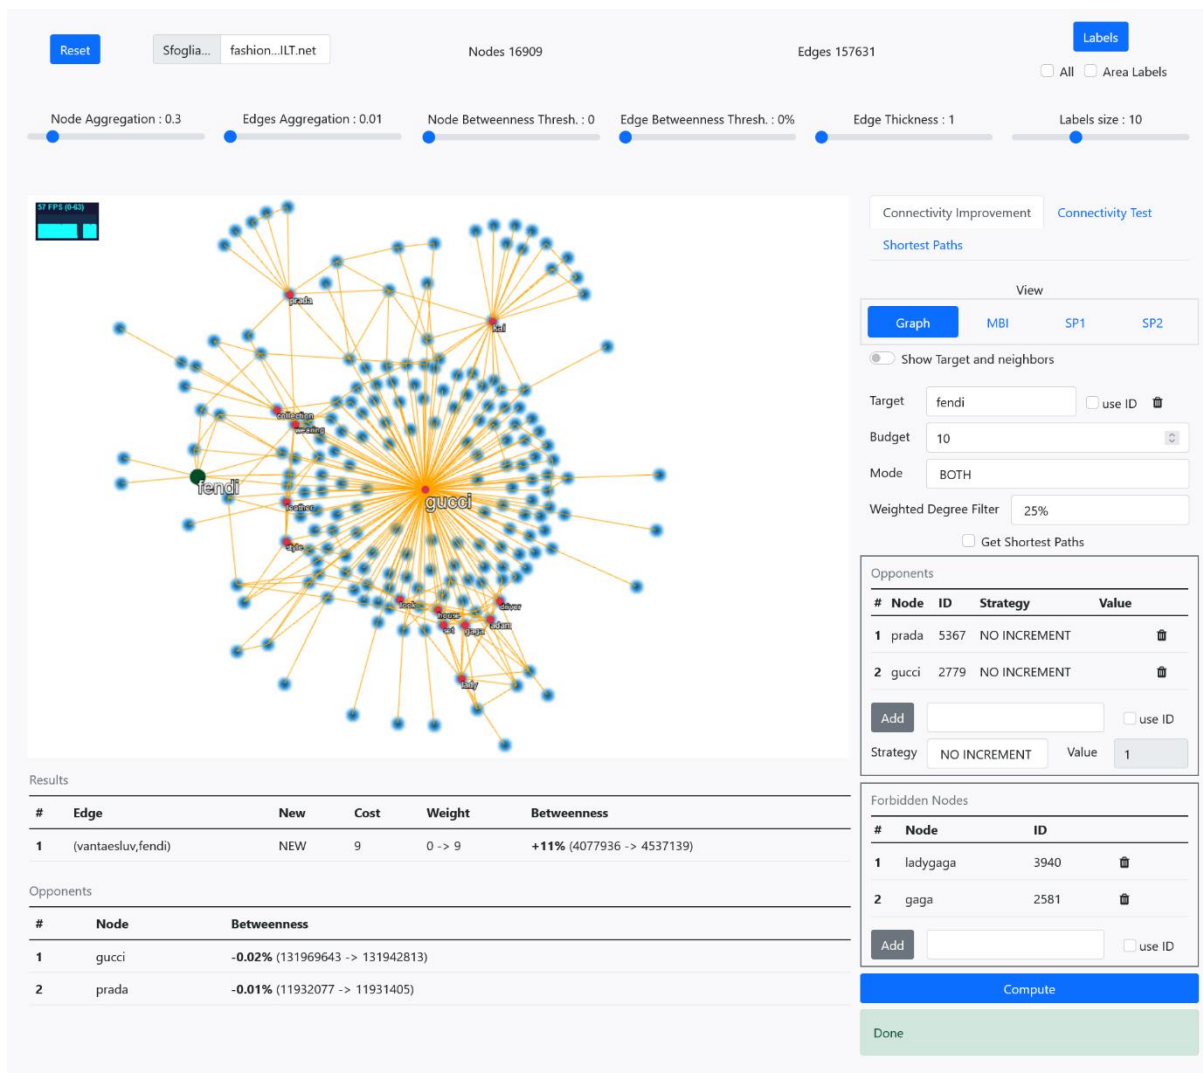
Reset

Sfoglia... fashion...ILT.net

Nodes 16909

Edges 157631

Labels

All Area Labels

Node Aggregation : 0.3

Edges Aggregation : 0.01

Node Betweenness Thresh. : 0

Edge Betweenness Thresh. : 0%

Edge Thickness : 1

Labels size : 10

57 FPS (0-63)

prada

kal

collection

wedding

fendi

gucci

fashion

style

look

nouse

dior

sel

gaga

adam

lady

Connectivity Improvement

Connectivity Test

Shortest Paths

View

Graph

MBI

SP1

SP2

Show Target and neighbors

Target fendi use ID

Budget 10

Mode BOTH

Weighted Degree Filter 25%

Get Shortest Paths

Opponents

| # | Node | ID | Strategy | Value |
|---|---|---|---|---|
| 1 | prada | 5367 | NO INCREMENT | |
| 2 | gucci | 2779 | NO INCREMENT | |

Add use ID

Strategy NO INCREMENT Value 1

Forbidden Nodes

| # | Node | ID |
|---|---|---|
| 1 | ladygaga | 3940 |
| 2 | gaga | 2581 |

Add use ID

Compute

Done

Results

| # | Edge | New | Cost | Weight | Betweenness |
|---|---|---|---|---|---|
| 1 | (vantaesluv,fendi) | NEW | 9 | 0 -> 9 | **+11%** (4077936 -> 4537139) |

Opponents

| # | Node | Betweenness |
|---|---|---|
| 1 | gucci | **-0.02%** (131969643 -> 131942813) |
| 2 | prada | **-0.01%** (11932077 -> 11931405) |